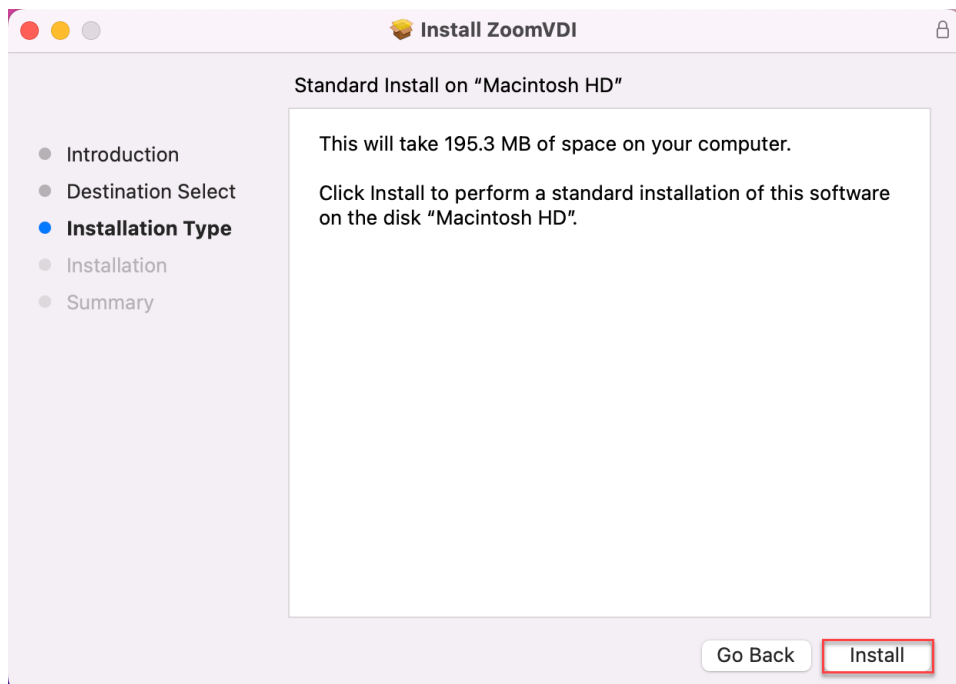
Install ZoomVDI

Standard Install on “Macintosh HD”

Introduction
Destination Select
Installation Type
Installation
Summary

This will take 195.3 MB of space on your computer.

Click Install to perform a standard installation of this software on the disk “Macintosh HD”.

Go Back
Install